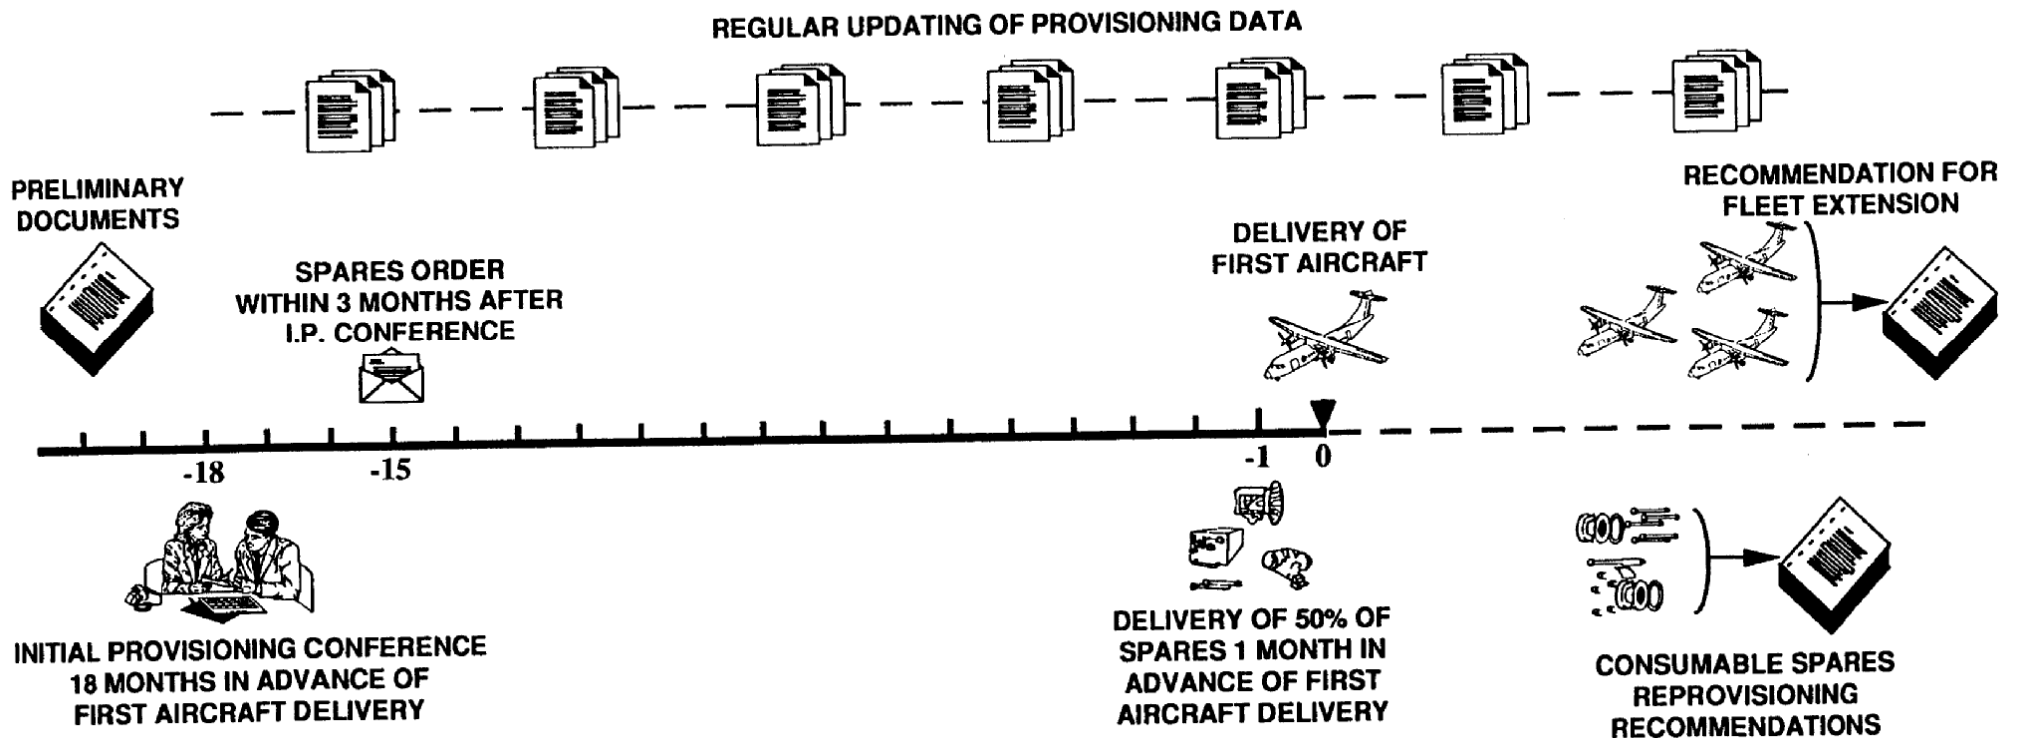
REGULAR UPDATING OF PROVISIONING DATA

PRELIMINARY DOCUMENTS

SPARES ORDER WITHIN 3 MONTHS AFTER I.P. CONFERENCE

DELIVERY OF FIRST AIRCRAFT

RECOMMENDATION FOR FLEET EXTENSION

-18

-15

-1

0

INITIAL PROVISIONING CONFERENCE 18 MONTHS IN ADVANCE OF FIRST AIRCRAFT DELIVERY

DELIVERY OF 50% OF SPARES 1 MONTH IN ADVANCE OF FIRST AIRCRAFT DELIVERY

CONSUMABLE SPARES REPROVISIONING RECOMMENDATIONS